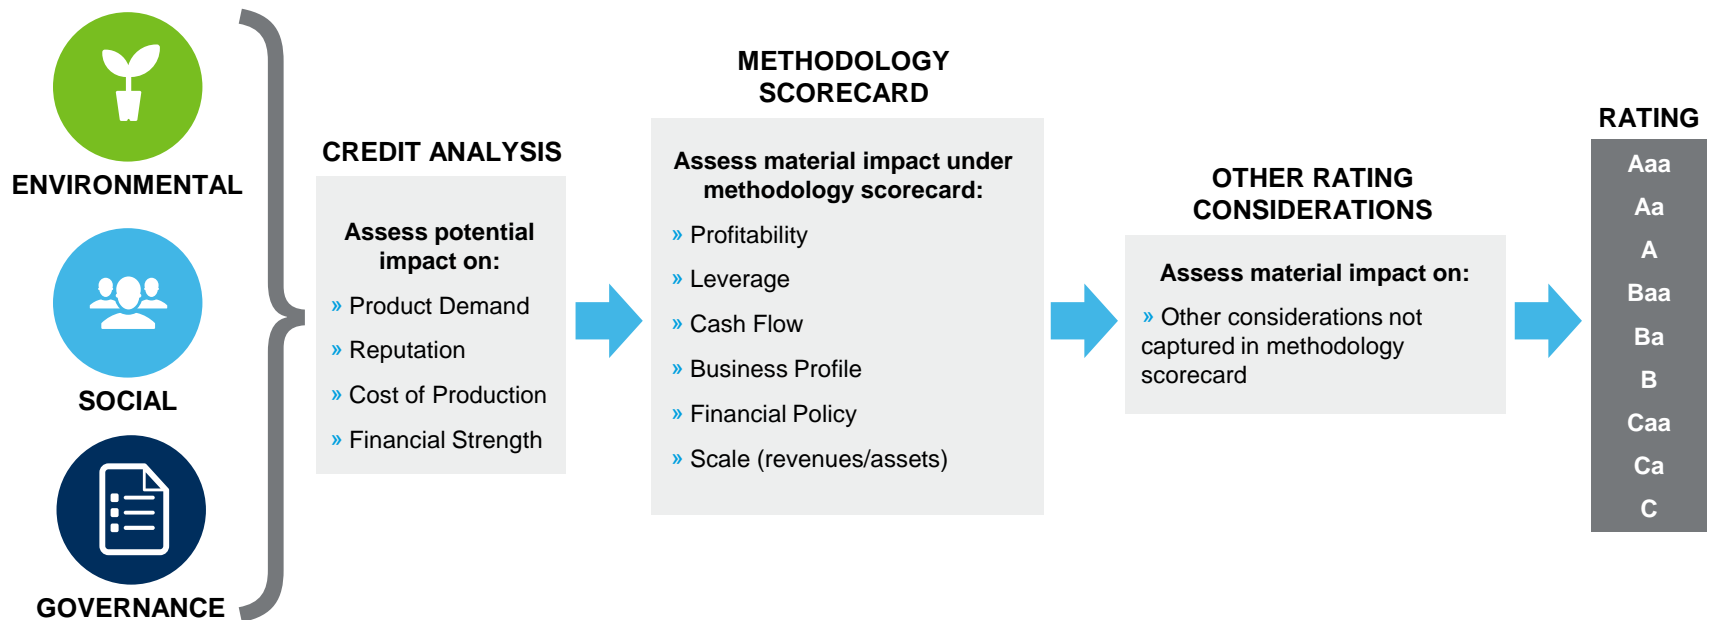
ENVIRONMENTAL

SOCIAL

GOVERNANCE

CREDIT ANALYSIS

Assess potential impact on:

» Product Demand

» Reputation

» Cost of Production

» Financial Strength

METHODOLOGY SCORECARD

Assess material impact under methodology scorecard:

» Profitability

» Leverage

» Cash Flow

» Business Profile

» Financial Policy

» Scale (revenues/assets)

OTHER RATING CONSIDERATIONS

Assess material impact on:

» Other considerations not captured in methodology scorecard

RATING

Aaa

Aa

A

Baa

Ba

B

Caa

Ca

C